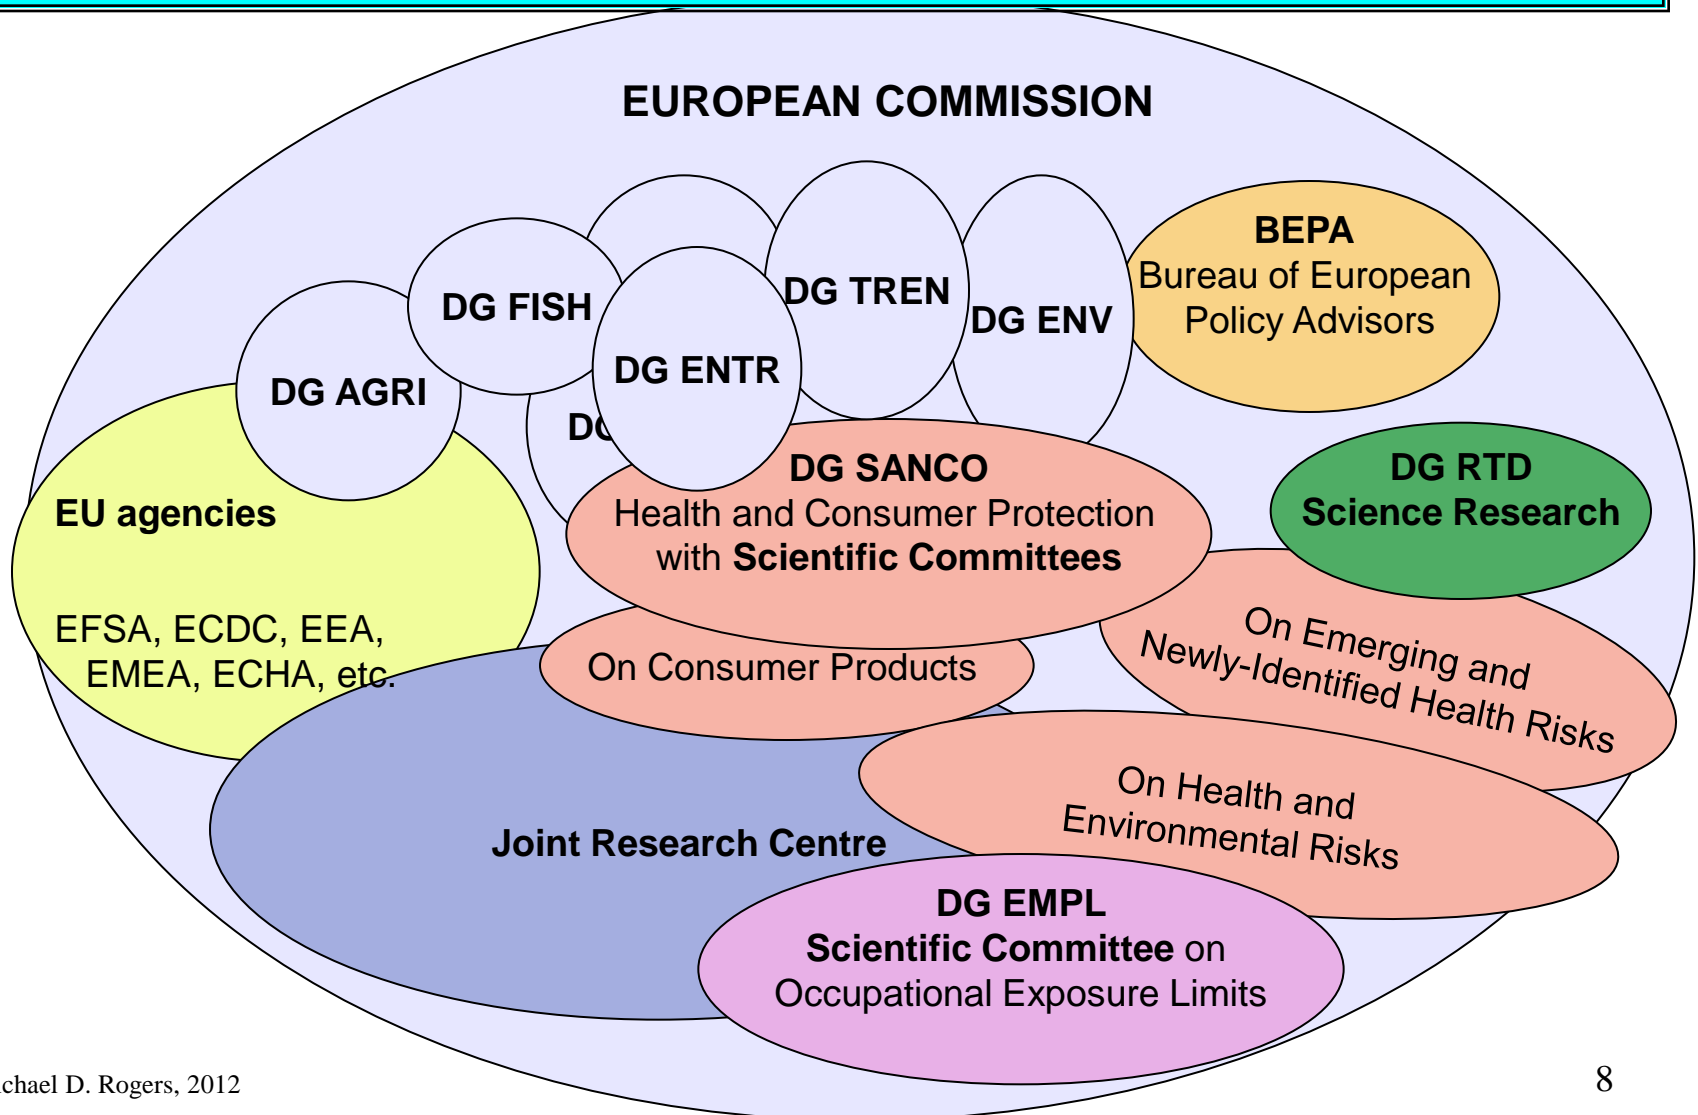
EUROPEAN COMMISSION

DG FISH

DG TREN

DG ENV

BEPA
Bureau of European Policy Advisors

DG AGRI

DG ENTR

DC

DG SANCO
Health and Consumer Protection with **Scientific Committees**

DG RTD
Science Research

EU agencies

EFSA, ECDC, EEA, EMEA, ECHA, etc.

On Consumer Products

On Emerging and Newly-Identified Health Risks

On Health and Environmental Risks

Joint Research Centre

DG EMPL
**Scientific Committee** on Occupational Exposure Limits

chael D. Rogers, 2012

8